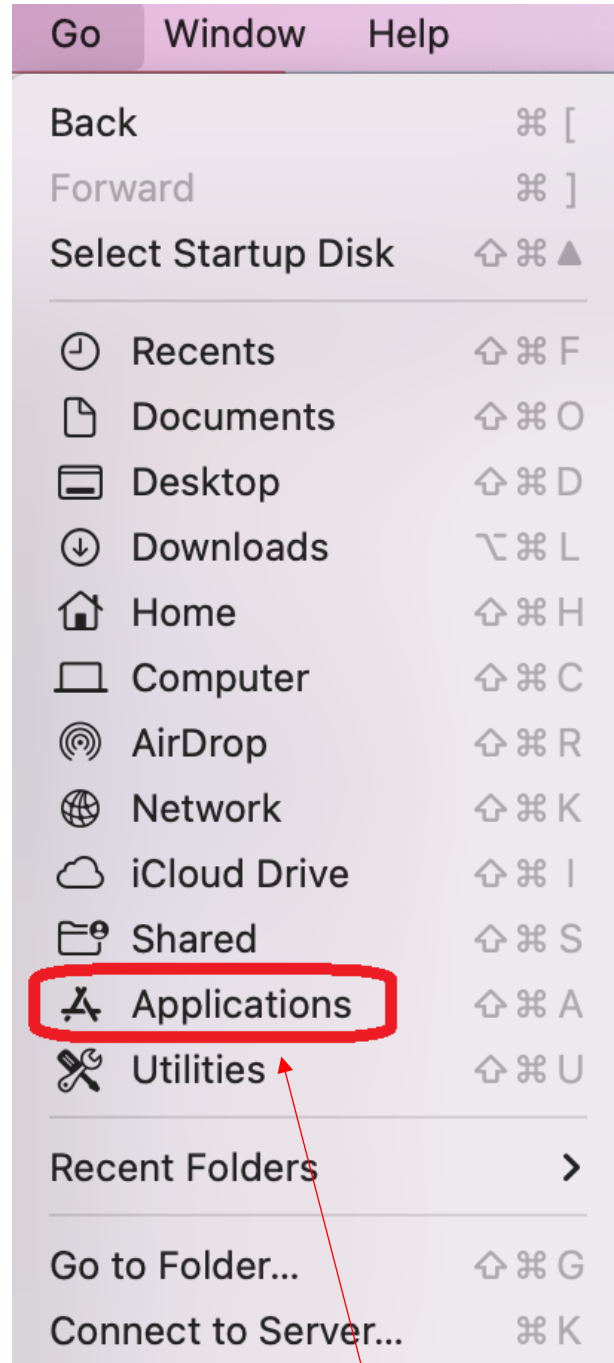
Go Window Help

Back ⌘ [
Forward ⌘ ]
Select Startup Disk ⇧⌘▲

Recents ⇧⌘F
Documents ⇧⌘O
Desktop ⇧⌘D
Downloads ⌥⌘L
Home ⇧⌘H
Computer ⇧⌘C
AirDrop ⇧⌘R
Network ⇧⌘K
iCloud Drive ⇧⌘I
Shared ⇧⌘S
Applications ⇧⌘A
Utilities ⇧⌘U

Recent Folders >

Go to Folder... ⇧⌘G
Connect to Server... ⌘K